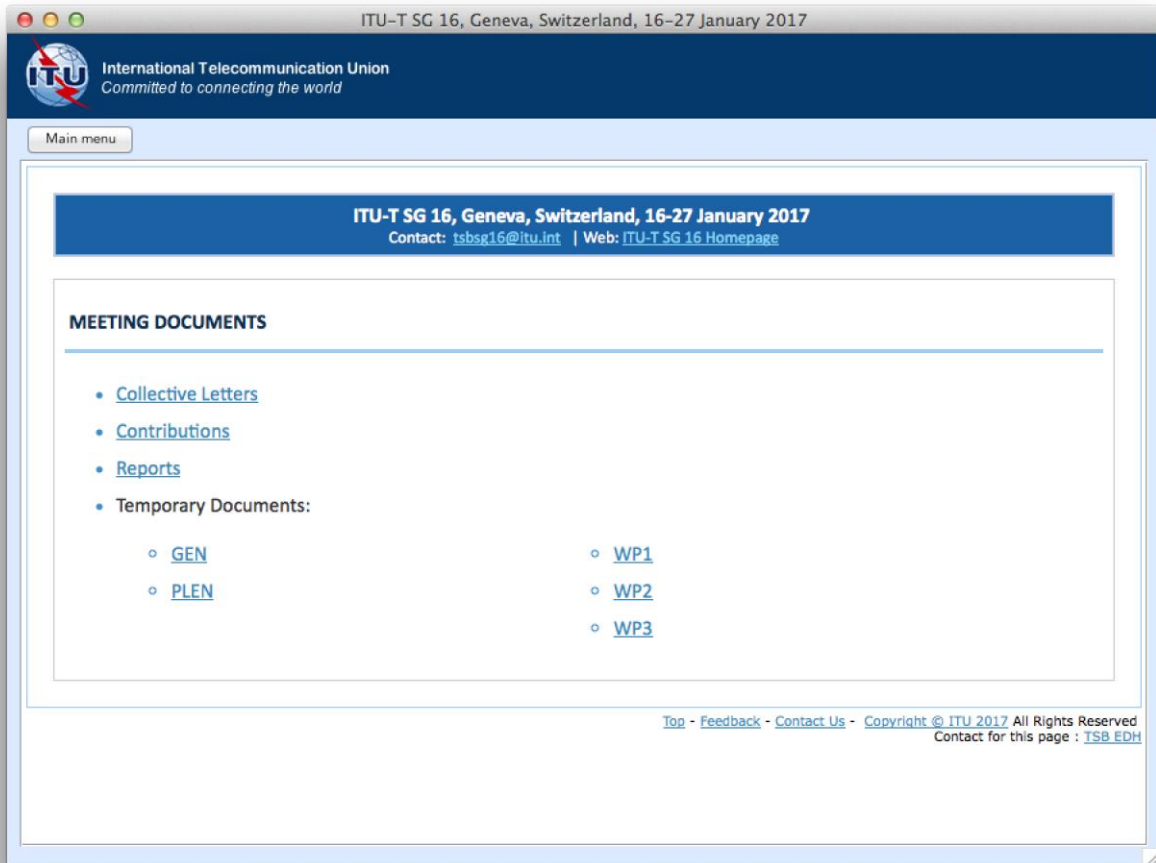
ITU–T SG 16, Geneva, Switzerland, 16–27 January 2017

ITU

International Telecommunication Union
Committed to connecting the world

Main menu

ITU-T SG 16, Geneva, Switzerland, 16-27 January 2017
Contact: tsbsg16@itu.int | Web: ITU-T SG 16 Homepage

MEETING DOCUMENTS

- Collective Letters
- Contributions
- Reports
- Temporary Documents:
 - GEN
 - PLEN
 - WP1
 - WP2
 - WP3

Top - Feedback - Contact Us - Copyright © ITU 2017 All Rights Reserved
Contact for this page : TSB EDH